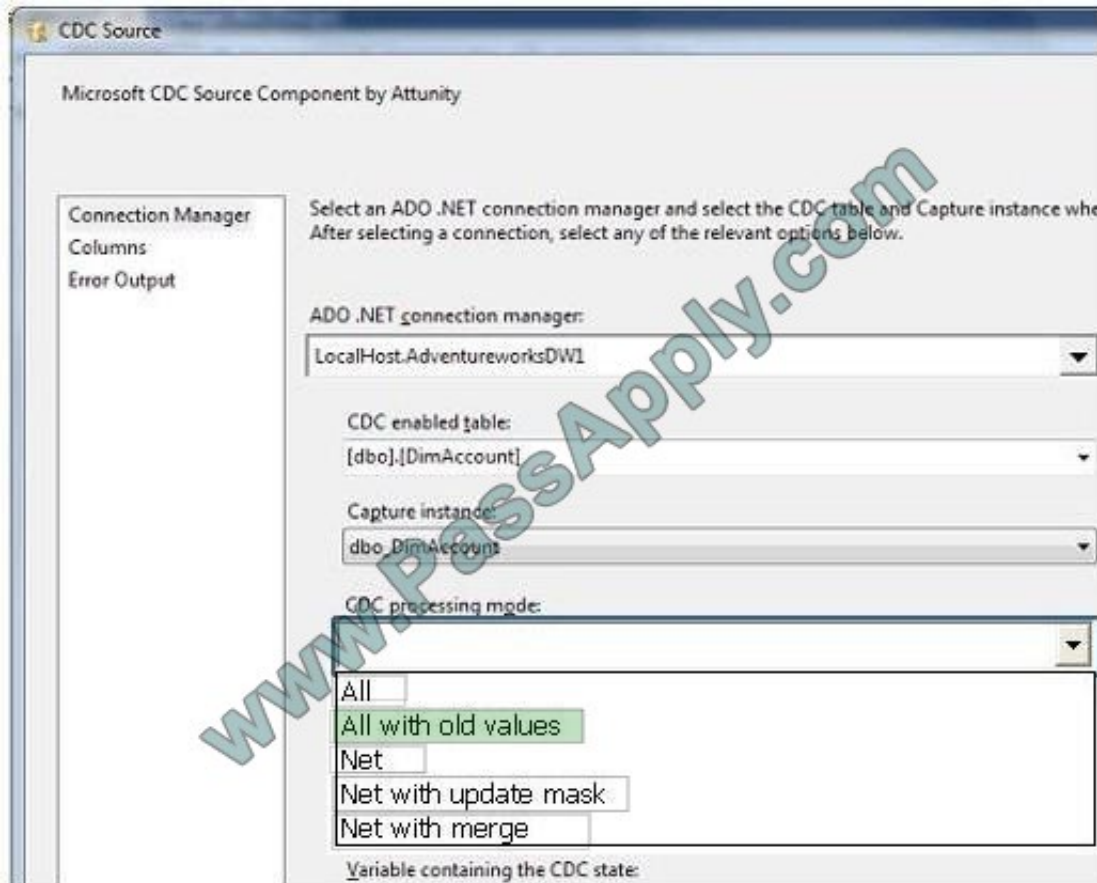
CDC Source

Microsoft CDC Source Component by Attunity

Connection Manager
Columns
Error Output

Select an ADO .NET connection manager and select the CDC table and Capture instance whe
After selecting a connection, select any of the relevant options below.

ADO .NET connection manager:

LocalHost.AdventureworksDW1

CDC enabled table:

[dbo].[DimAccount]

Capture instance:

dbo_DimAccount

CDC processing mode:

All
All with old values
Net
Net with update mask
Net with merge

Variable containing the CDC state:

www.PassApply.com